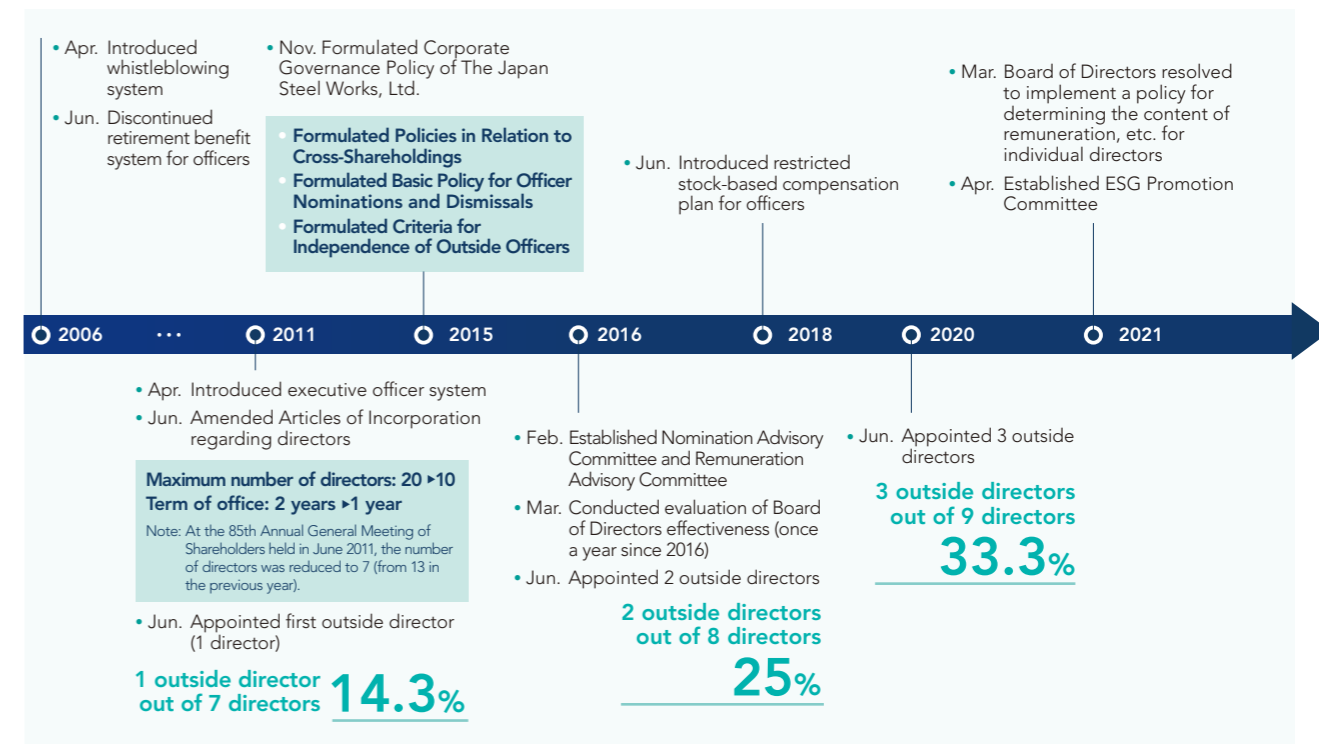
• Apr. Introduced whistleblowing system

• Jun. Discontinued retirement benefit system for officers

• Nov. Formulated Corporate Governance Policy of The Japan Steel Works, Ltd.

• Formulated Policies in Relation to Cross-Shareholdings
• Formulated Basic Policy for Officer Nominations and Dismissals
• Formulated Criteria for Independence of Outside Officers

• Jun. Introduced restricted stock-based compensation plan for officers

• Mar. Board of Directors resolved to implement a policy for determining the content of remuneration, etc. for individual directors

• Apr. Established ESG Promotion Committee

2006 ··· 2011 2015 2016 2018 2020 2021

• Apr. Introduced executive officer system

• Jun. Amended Articles of Incorporation regarding directors

Maximum number of directors: 20 ▸10
Term of office: 2 years ▸1 year

Note: At the 85th Annual General Meeting of Shareholders held in June 2011, the number of directors was reduced to 7 (from 13 in the previous year).

• Jun. Appointed first outside director (1 director)

1 outside director out of 7 directors 14.3%

• Feb. Established Nomination Advisory Committee and Remuneration Advisory Committee

• Mar. Conducted evaluation of Board of Directors effectiveness (once a year since 2016)

• Jun. Appointed 2 outside directors

2 outside directors out of 8 directors 25%

• Jun. Appointed 3 outside directors

3 outside directors out of 9 directors 33.3%